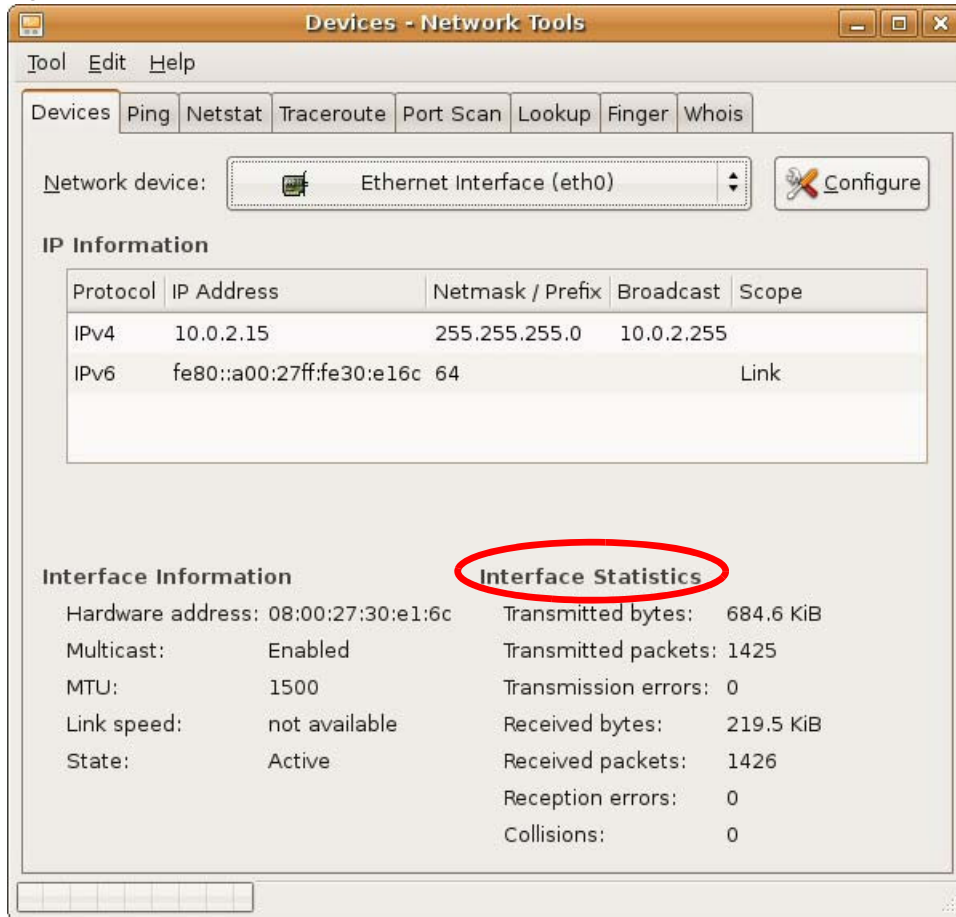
Devices - Network Tools

Tool Edit Help

Devices | Ping | Netstat | Traceroute | Port Scan | Lookup | Finger | Whois

Network device: Ethernet Interface (eth0) Configure

IP Information

| Protocol | IP Address | Netmask / Prefix | Broadcast | Scope |
|---|---|---|---|---|
| IPv4 | 10.0.2.15 | 255.255.255.0 | 10.0.2.255 | |
| IPv6 | fe80::a00:27ff:fe30:e16c | 64 | | Link |

Interface Information

Hardware address: 08:00:27:30:e1:6c
Multicast: Enabled
MTU: 1500
Link speed: not available
State: Active

Interface Statistics

Transmitted bytes: 684.6 KiB
Transmitted packets: 1425
Transmission errors: 0
Received bytes: 219.5 KiB
Received packets: 1426
Reception errors: 0
Collisions: 0